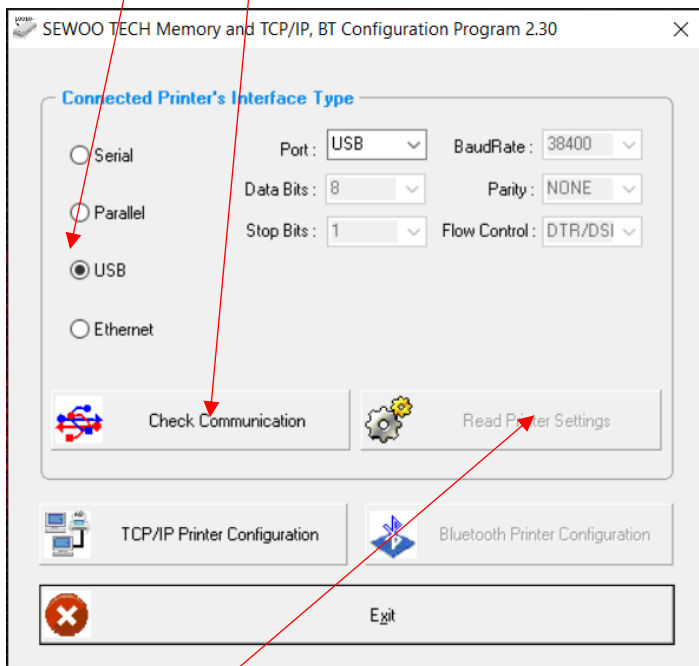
SEWOO TECH Memory and TCP/IP, BT Configuration Program 2.30

Connected Printer's Interface Type

Serial

Parallel

USB

Ethernet

Port : USB

BaudRate : 38400

Data Bits : 8

Parity : NONE

Stop Bits : 1

Flow Control : DTR/DSI

Check Communication

Read Printer Settings

TCP/IP Printer Configuration

Bluetooth Printer Configuration

Exit